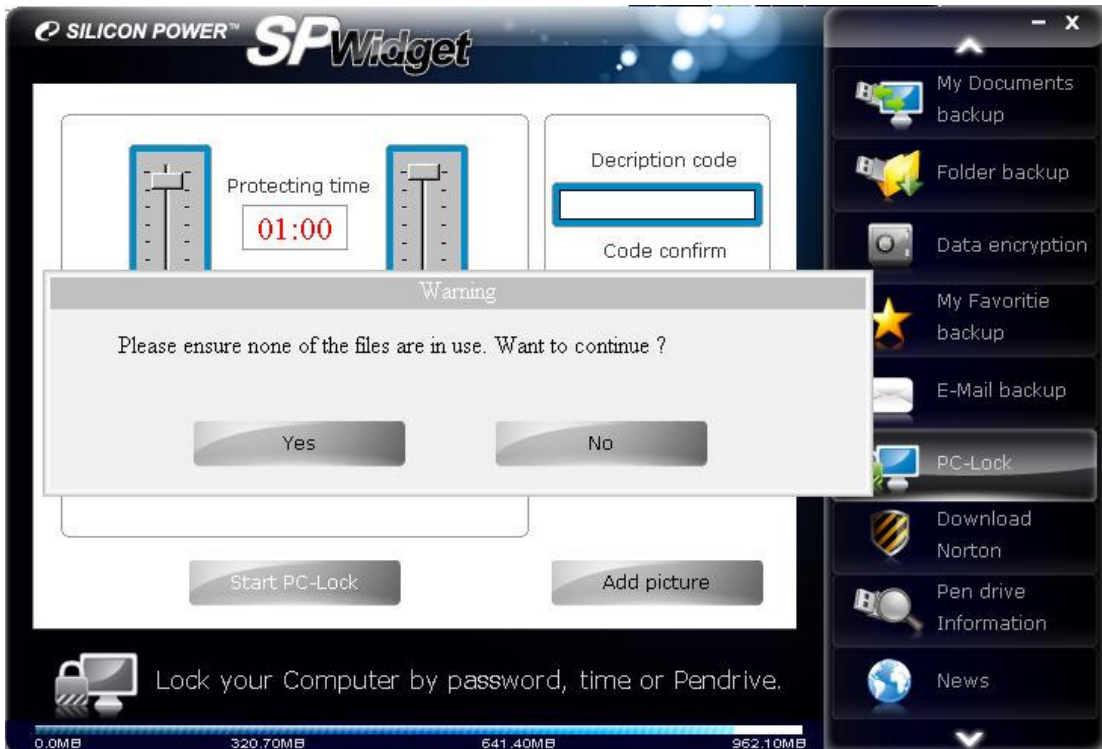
SILICON POWER™ SPWidget

Protecting time
01:00

Decription code
Code confirm

Warning
Please ensure none of the files are in use. Want to continue ?
Yes
No

Start PC-Lock
Add picture

Lock your Computer by password, time or Pendrive.

0.0MB 320.70MB 641.40MB 962.10MB

- X
My Documents backup
Folder backup
Data encryption
My Favoritie backup
E-Mail backup
PC-Lock
Download Norton
Pen drive Information
News